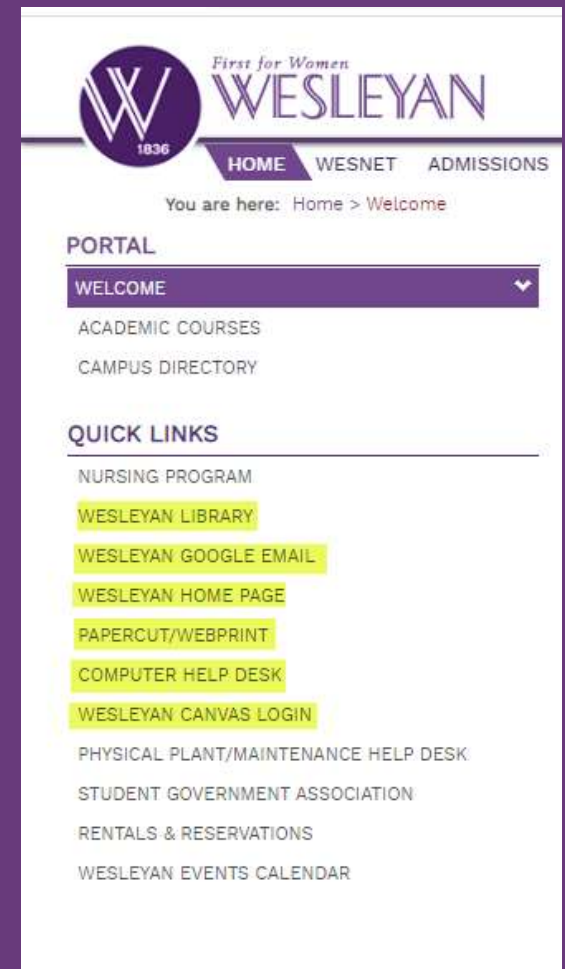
W
1836
First for Women
WESLEYAN

HOME WESNET ADMISSIONS

You are here: Home > Welcome

PORTAL

WELCOME

ACADEMIC COURSES

CAMPUS DIRECTORY

QUICK LINKS

NURSING PROGRAM

WESLEYAN LIBRARY

WESLEYAN GOOGLE EMAIL

WESLEYAN HOME PAGE

PAPERCUT/WEBPRINT

COMPUTER HELP DESK

WESLEYAN CANVAS LOGIN

PHYSICAL PLANT/MAINTENANCE HELP DESK

STUDENT GOVERNMENT ASSOCIATION

RENTALS & RESERVATIONS

WESLEYAN EVENTS CALENDAR